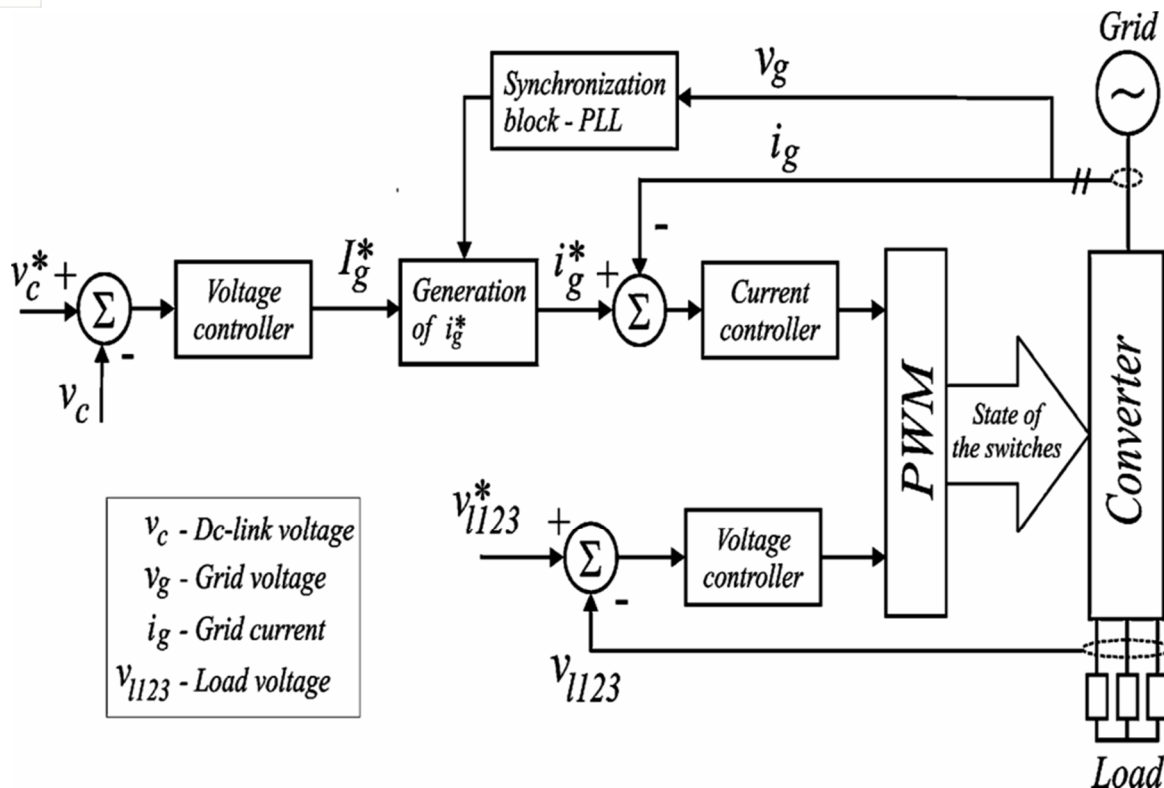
Grid

$v_g$

Synchronization block - PLL

$i_g$

$v_c^*$ +

$\Sigma$

-

$v_c$

Voltage controller

$I_g^*$

Generation of $i_g^*$

$i_g^*$ +

-

$\Sigma$

Current controller

PWM

State of the switches

Converter

$v_c$ - Dc-link voltage
$v_g$ - Grid voltage
$i_g$ - Grid current
$v_{l123}$ - Load voltage

$v_{l123}^*$

+

$\Sigma$

-

Voltage controller

$v_{l123}$

Load